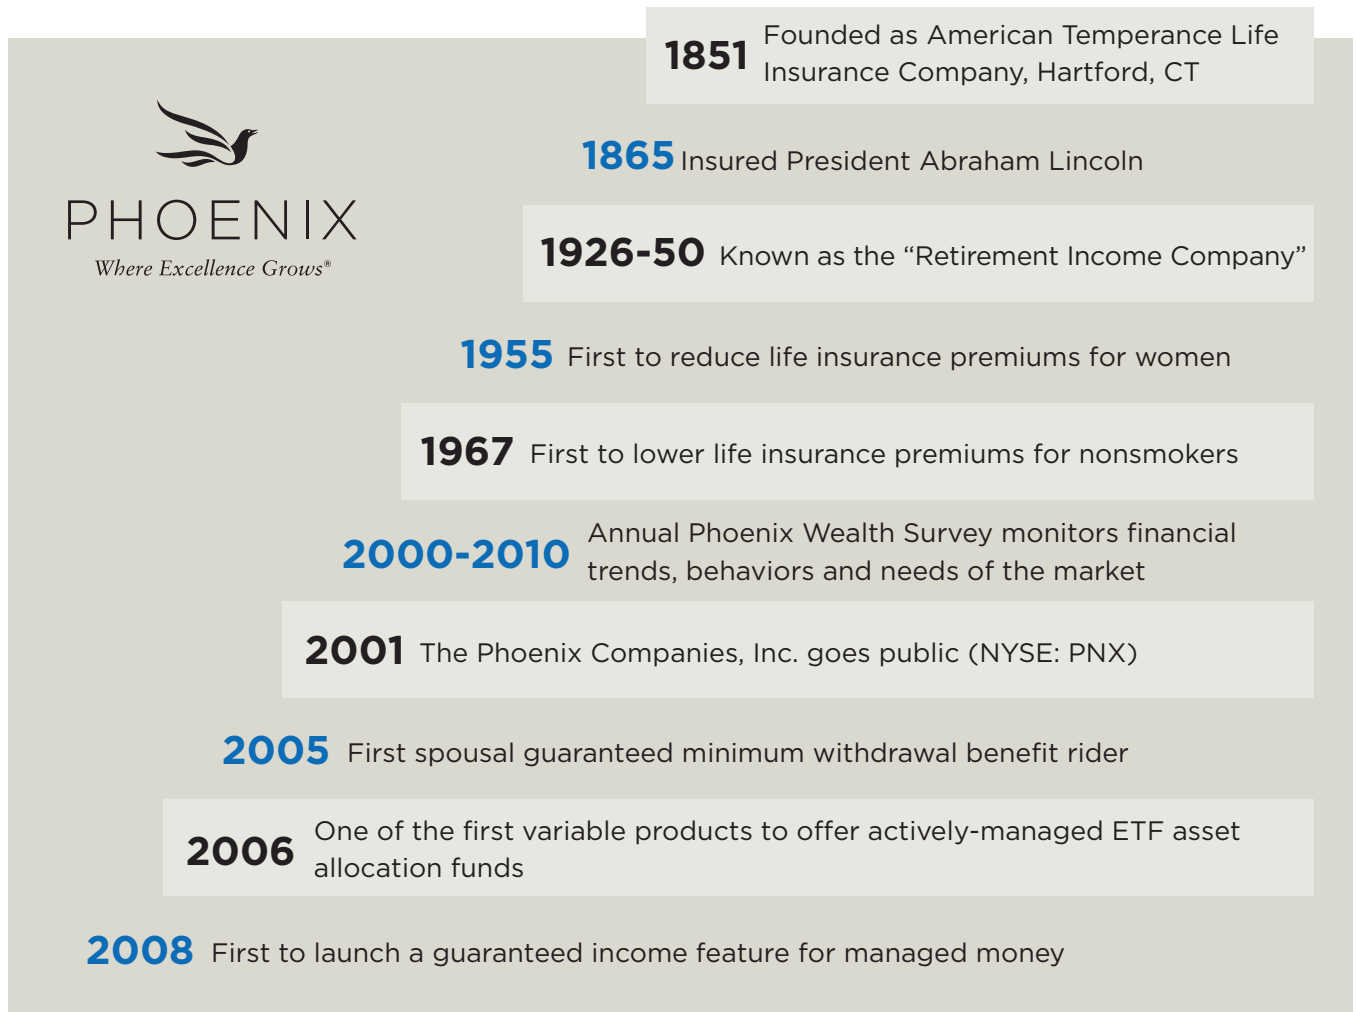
PHOENIX
Where Excellence Grows®

1851 Founded as American Temperance Life Insurance Company, Hartford, CT

1865 Insured President Abraham Lincoln

1926-50 Known as the “Retirement Income Company”

1955 First to reduce life insurance premiums for women

1967 First to lower life insurance premiums for nonsmokers

2000-2010 Annual Phoenix Wealth Survey monitors financial trends, behaviors and needs of the market

2001 The Phoenix Companies, Inc. goes public (NYSE: PNX)

2005 First spousal guaranteed minimum withdrawal benefit rider

2006 One of the first variable products to offer actively-managed ETF asset allocation funds

2008 First to launch a guaranteed income feature for managed money